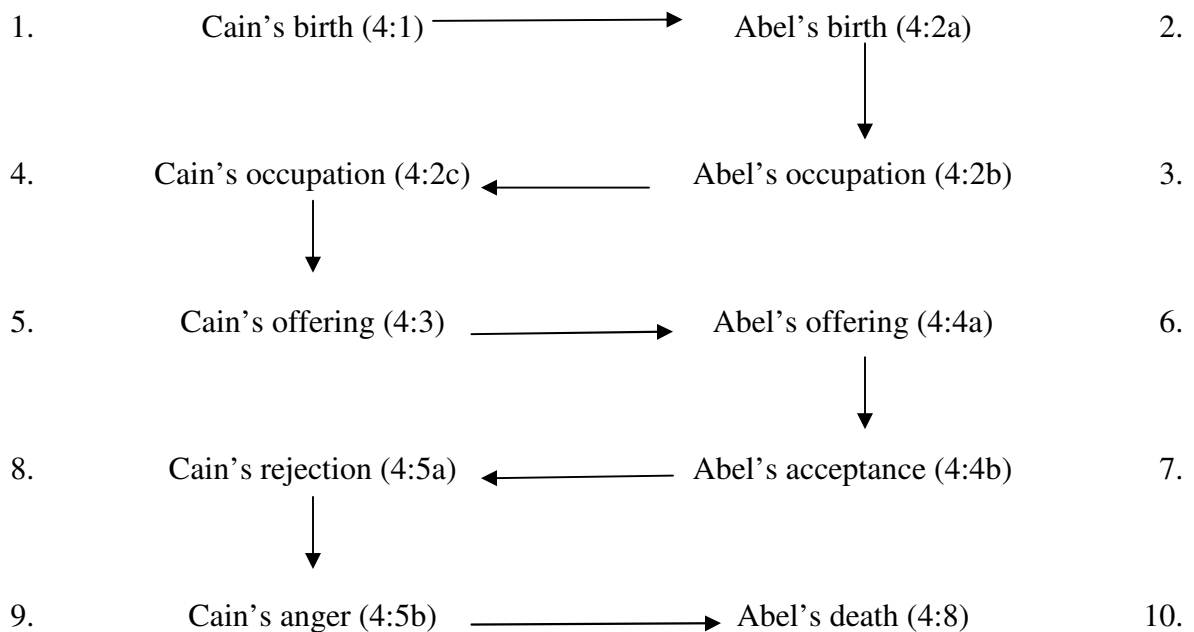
1. Cain’s birth (4:1) Abel’s birth (4:2a) 2.

4. Cain’s occupation (4:2c) Abel’s occupation (4:2b) 3.

5. Cain’s offering (4:3) Abel’s offering (4:4a) 6.

8. Cain’s rejection (4:5a) Abel’s acceptance (4:4b) 7.

9. Cain’s anger (4:5b) Abel’s death (4:8) 10.